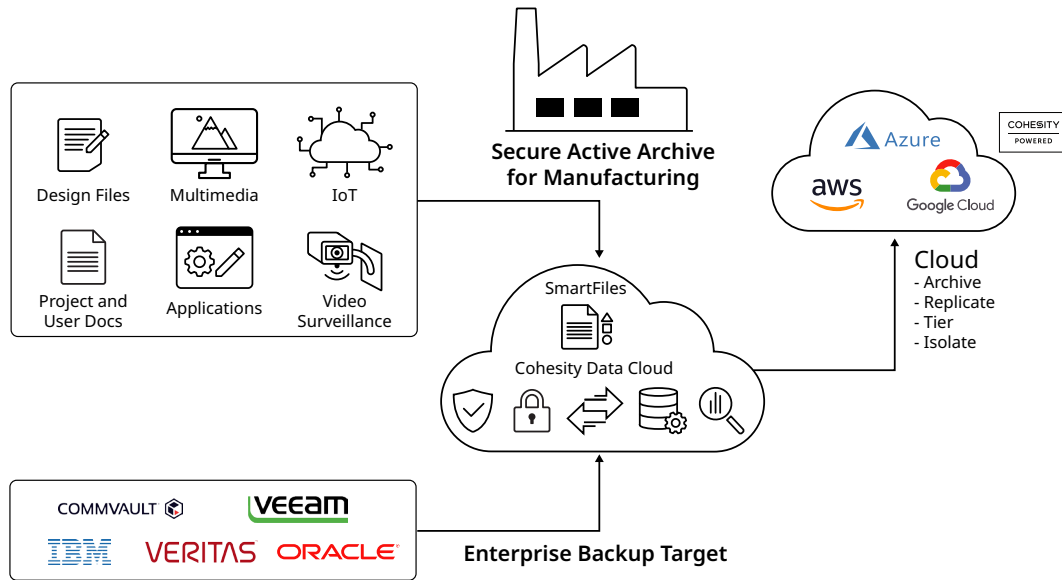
Design Files

Multimedia

IoT

Project and User Docs

Applications

Video Surveillance

Secure Active Archive for Manufacturing

Azure

COHESITY POWERED

aws

Google Cloud

Cloud
- Archive
- Replicate
- Tier
- Isolate

SmartFiles

Cohesity Data Cloud

COMMVAULT

VEEAM

IBM

VERITAS

ORACLE

Enterprise Backup Target